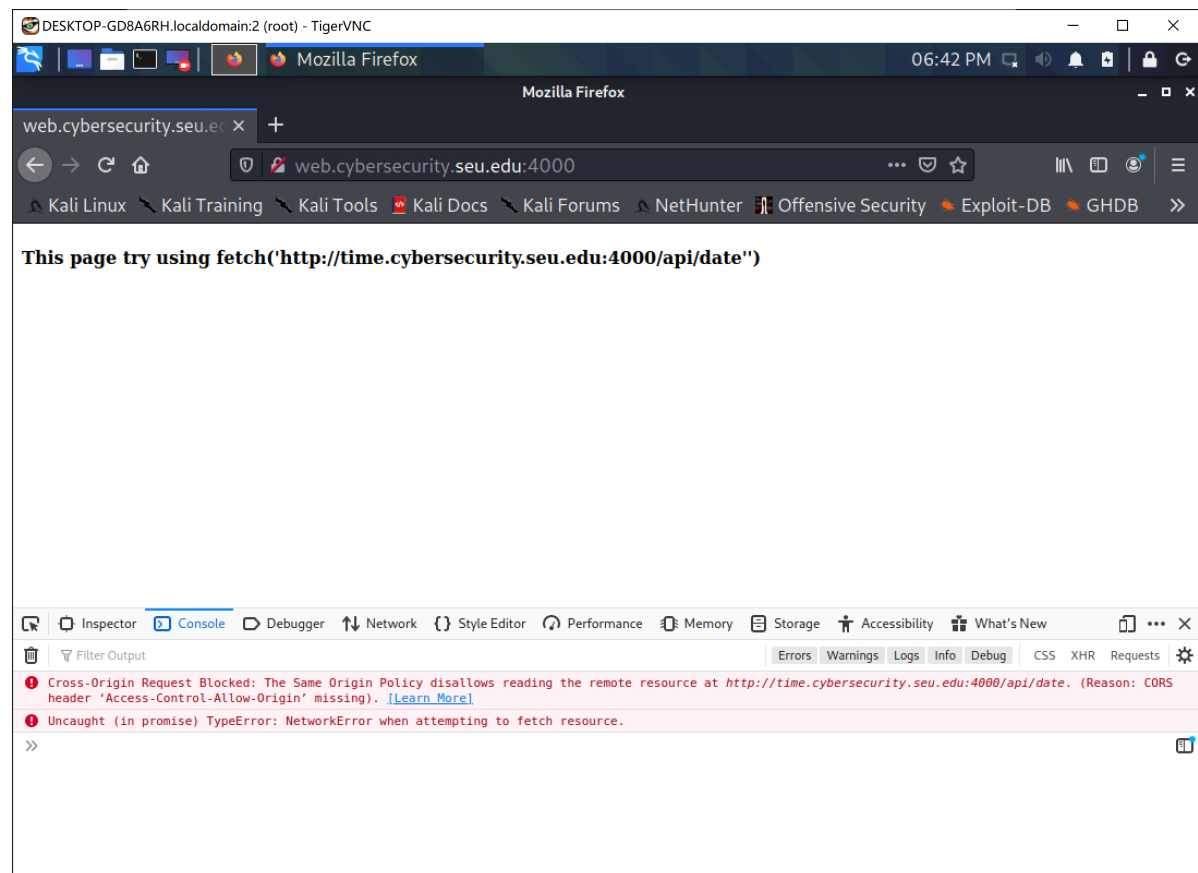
DESKTOP-GD8A6RH.localdomain:2 (root) - TigerVNC

Mozilla Firefox

06:42 PM

Mozilla Firefox

web.cybersecurity.seu.e

web.cybersecurity.seu.edu:4000

Kali Linux  Kali Training  Kali Tools  Kali Docs  Kali Forums  NetHunter  Offensive Security  Exploit-DB  GHDB

**This page try using fetch('http://time.cybersecurity.seu.edu:4000/api/date")**

Inspector  Console  Debugger  Network  Style Editor  Performance  Memory  Storage  Accessibility  What's New

Filter Output

Errors  Warnings  Logs  Info  Debug  CSS  XHR  Requests

Cross-Origin Request Blocked: The Same Origin Policy disallows reading the remote resource at http://time.cybersecurity.seu.edu:4000/api/date. (Reason: CORS header 'Access-Control-Allow-Origin' missing). [Learn More]

Uncaught (in promise) TypeError: NetworkError when attempting to fetch resource.

»